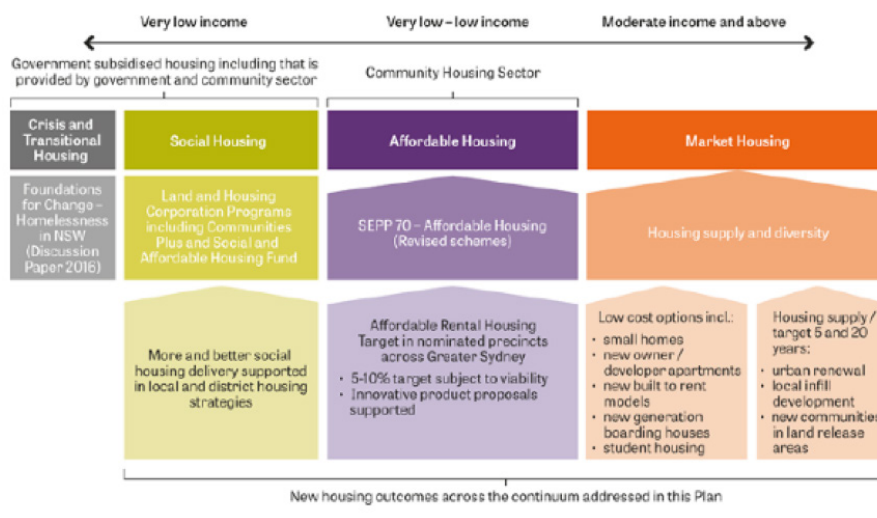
Very low income

Very low – low income

Moderate income and above

Government subsidised housing including that is provided by government and community sector

Community Housing Sector

Crisis and Transitional Housing

Social Housing

Affordable Housing

Market Housing

Foundations for Change – Homelessness in NSW (Discussion Paper 2016)

Land and Housing Corporation Programs including Communities Plus and Social and Affordable Housing Fund

SEPP 70 – Affordable Housing (Revised schemes)

Housing supply and diversity

More and better social housing delivery supported in local and district housing strategies

Affordable Rental Housing Target in nominated precincts across Greater Sydney
• 5-10% target subject to viability
• Innovative product proposals supported

Low cost options incl.:
• small homes
• new owner / developer apartments
• new built to rent models
• new generation boarding houses
• student housing

Housing supply / target 5 and 20 years:
• urban renewal
• local infill development
• new communities in land release areas

New housing outcomes across the continuum addressed in this Plan